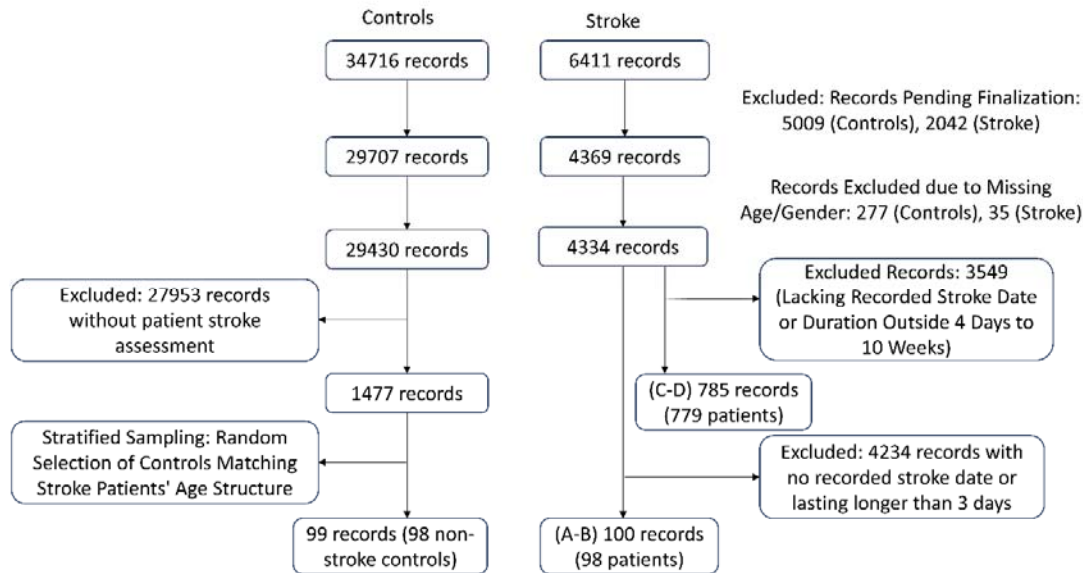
Controls

Stroke

34716 records

6411 records

Excluded: Records Pending Finalization: 5009 (Controls), 2042 (Stroke)

29707 records

4369 records

Records Excluded due to Missing Age/Gender: 277 (Controls), 35 (Stroke)

29430 records

4334 records

Excluded: 27953 records without patient stroke assessment

Excluded Records: 3549 (Lacking Recorded Stroke Date or Duration Outside 4 Days to 10 Weeks)

1477 records

(C-D) 785 records (779 patients)

Stratified Sampling: Random Selection of Controls Matching Stroke Patients' Age Structure

Excluded: 4234 records with no recorded stroke date or lasting longer than 3 days

99 records (98 non-stroke controls)

(A-B) 100 records (98 patients)